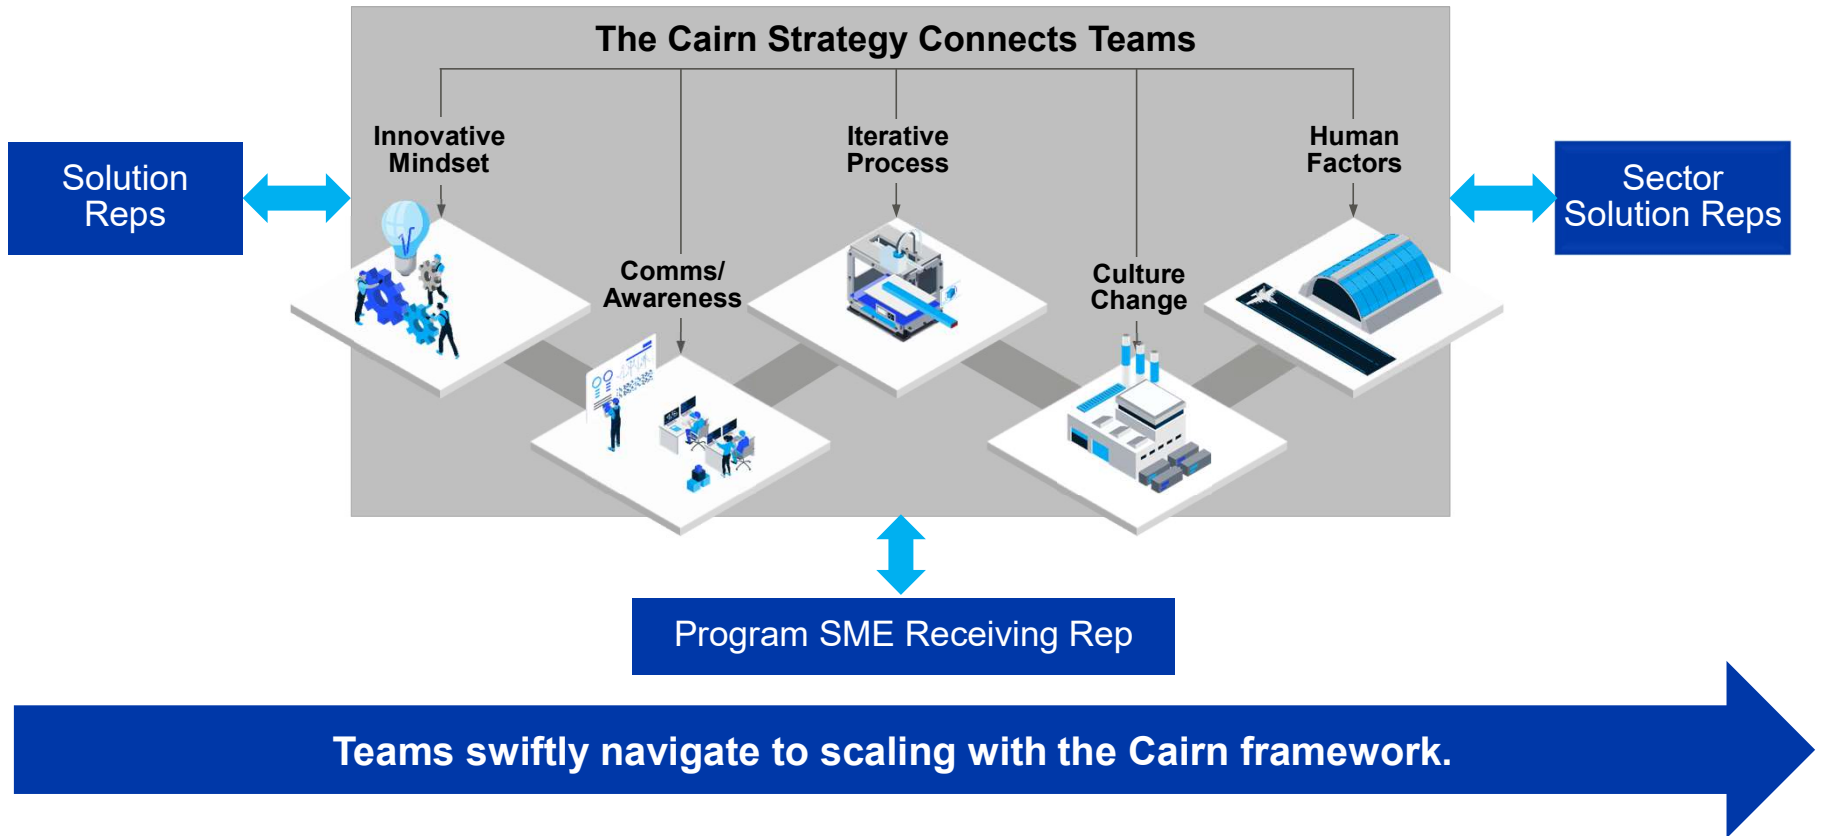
The Cairn Strategy Connects Teams

Solution Reps

Innovative Mindset

Comms/ Awareness

Iterative Process

Culture Change

Human Factors

Sector Solution Reps

Program SME Receiving Rep

Teams swiftly navigate to scaling with the Cairn framework.